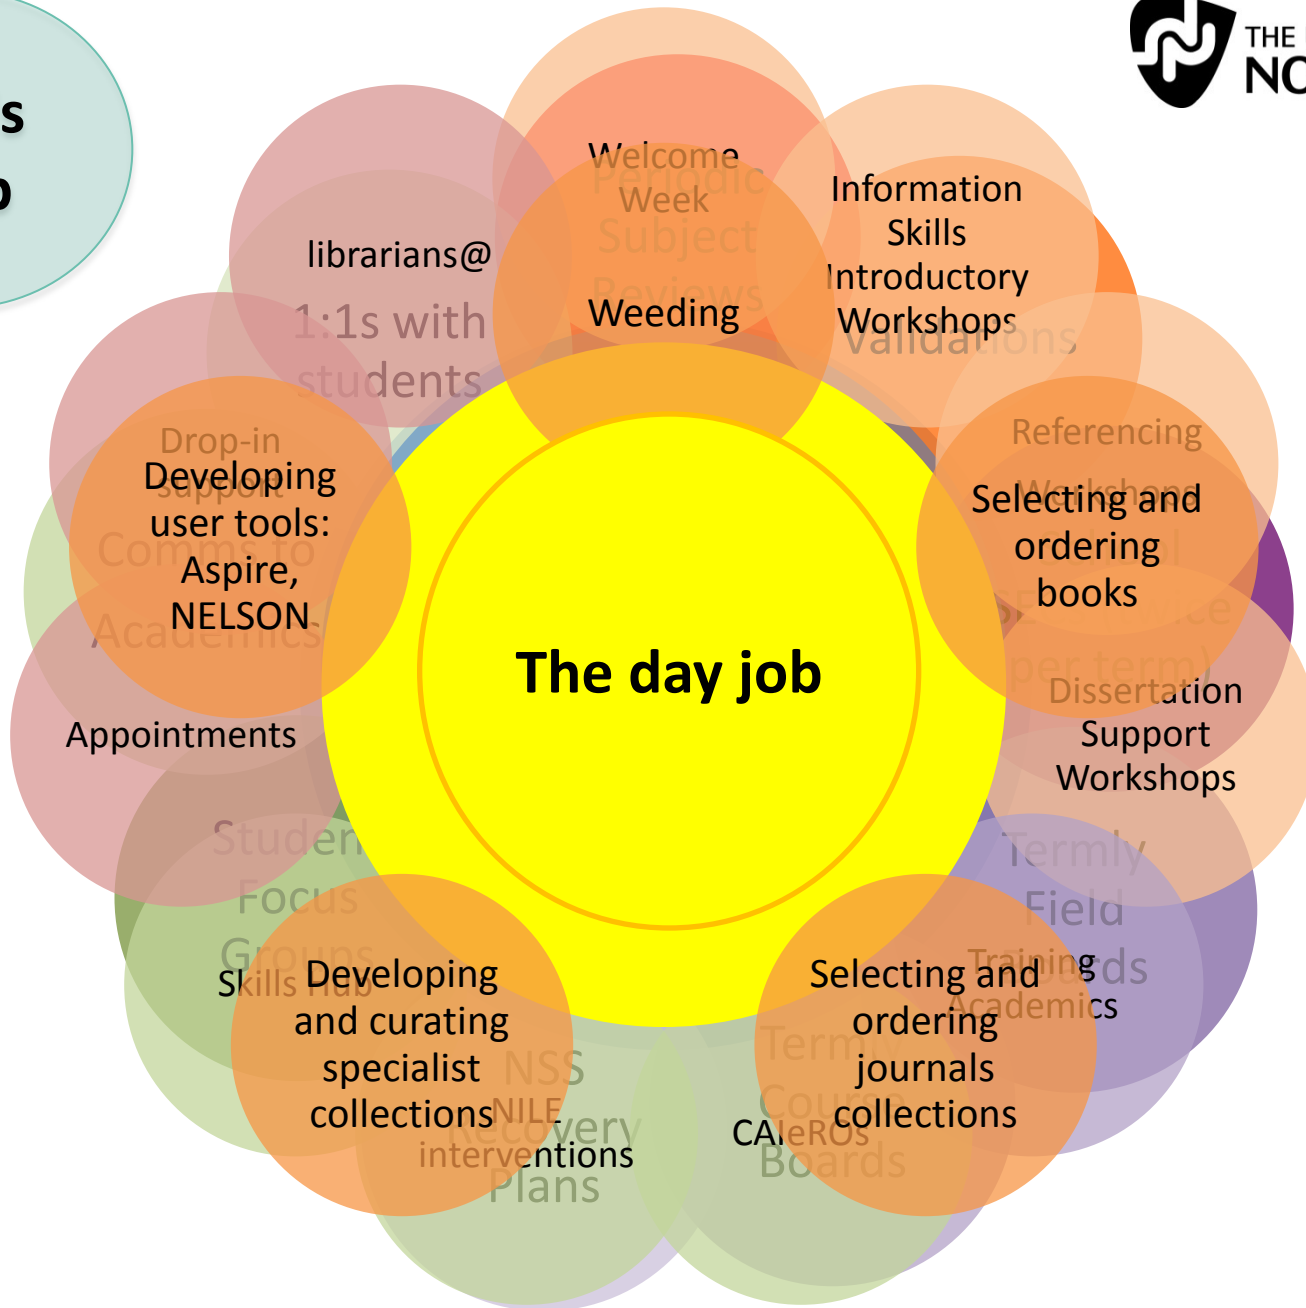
s
o

THE
NC

Welcome Week
Periodic Subject Reviews
Weeding

Information Skills Introductory Workshops
Validations

librarians@
1:1s with students

Drop-in support
Developing user tools: Aspire, NELSON
Comms to Academics

Referencing Workshops
Selecting and ordering books
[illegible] per term)

Appointments

The day job

Dissertation Support Workshops

Student Focus Groups
Skills Hub

Termly Field Boards
Training Academics

Developing and curating specialist collections
NSS
NILE interventions
Recovery Plans

Selecting and ordering journals collections
Termly Course Boards
CAIeROs